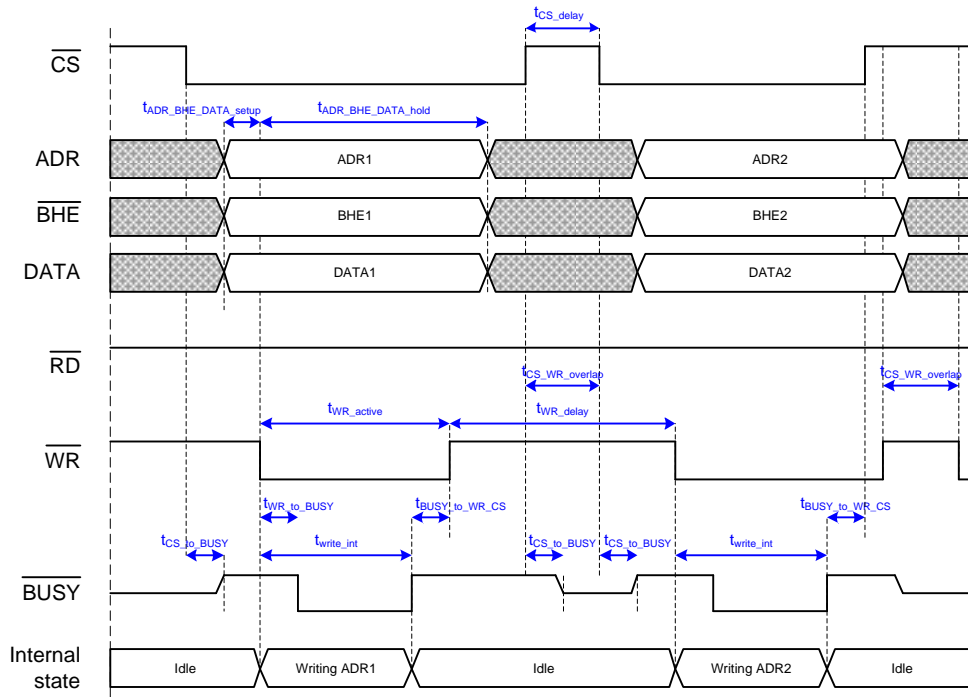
$t_{CS\_delay}$

$\overline{CS}$

$t_{ADR\_BHE\_DATA\_setup}$ $t_{ADR\_BHE\_DATA\_hold}$

ADR ADR1 ADR2

$\overline{BHE}$ BHE1 BHE2

DATA DATA1 DATA2

$\overline{RD}$

$t_{CS\_WR\_overlap}$ $t_{CS\_WR\_overlap}$

$t_{WR\_active}$ $t_{WR\_delay}$

$\overline{WR}$

$t_{WR\_to\_BUSY}$ $t_{BUSY\_to\_WR\_CS}$ $t_{BUSY\_to\_WR\_CS}$

$t_{CS\_to\_BUSY}$ $t_{write\_int}$ $t_{CS\_to\_BUSY}$ $t_{CS\_to\_BUSY}$ $t_{write\_int}$

$\overline{BUSY}$

Internal state Idle Writing ADR1 Idle Writing ADR2 Idle